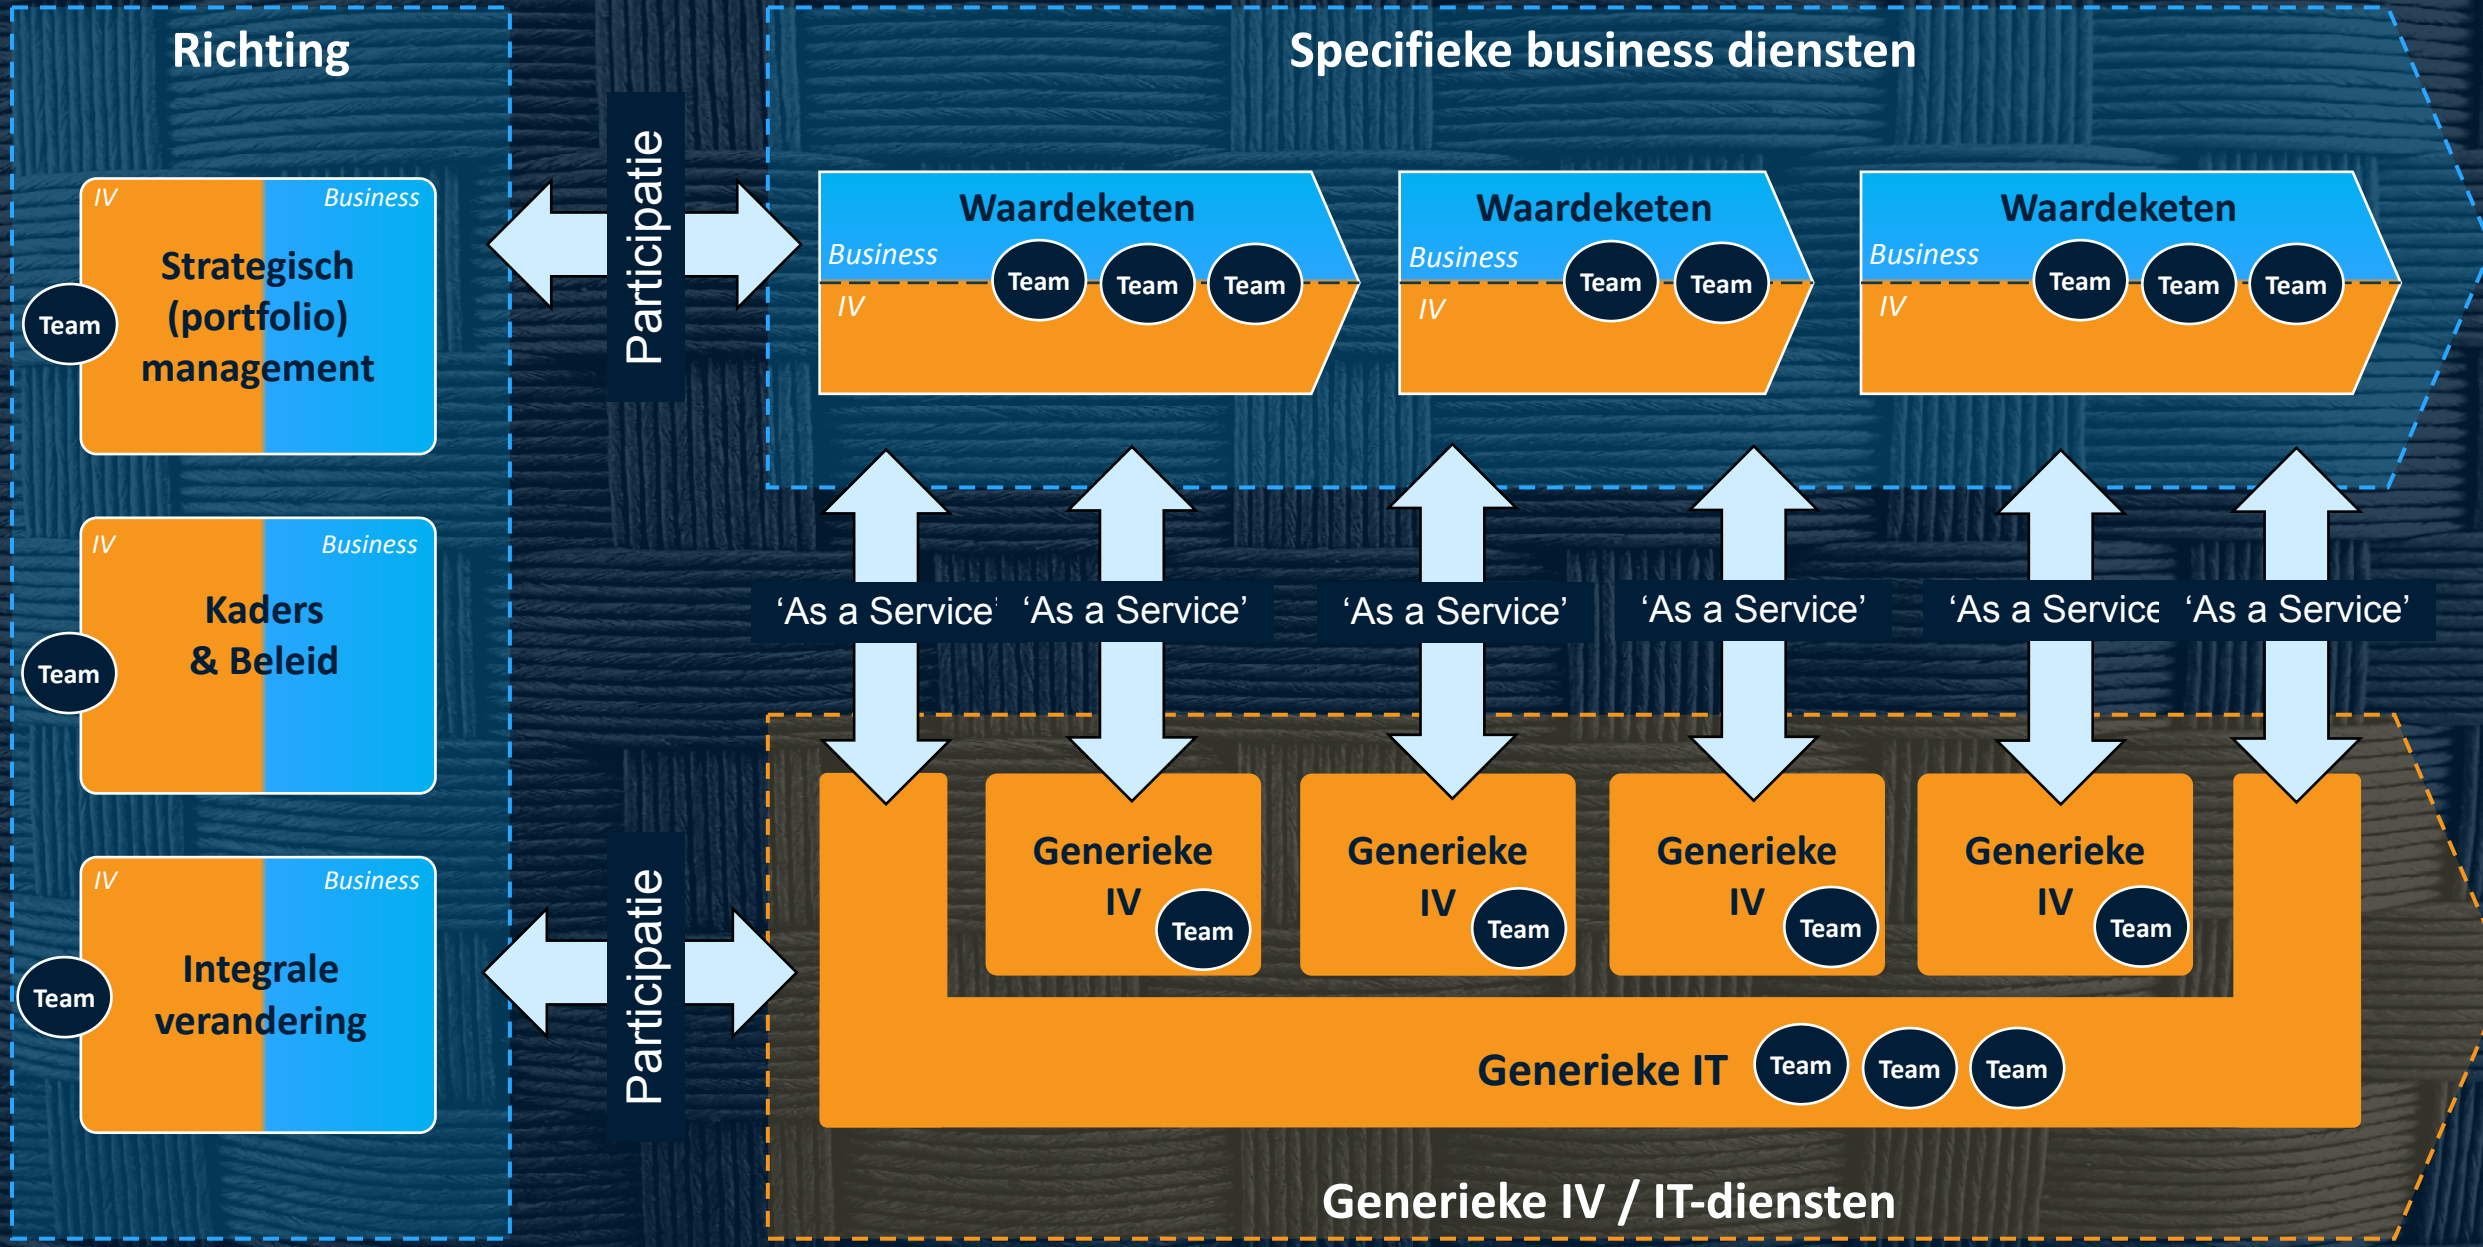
Richting

IV Business
Team
Strategisch (portfolio) management

IV Business
Team
Kaders & Beleid

IV Business
Team
Integrale verandering

Participatie

Participatie

Specifieke business diensten

Waardeketen
Business
Team Team Team
IV

Waardeketen
Business
Team Team
IV

Waardeketen
Business
Team Team Team
IV

'As a Service' 'As a Service' 'As a Service' 'As a Service' 'As a Service 'As a Service'

Generieke IV Team

Generieke IV Team

Generieke IV Team

Generieke IV Team

Generieke IT Team Team Team

Generieke IV / IT-diensten